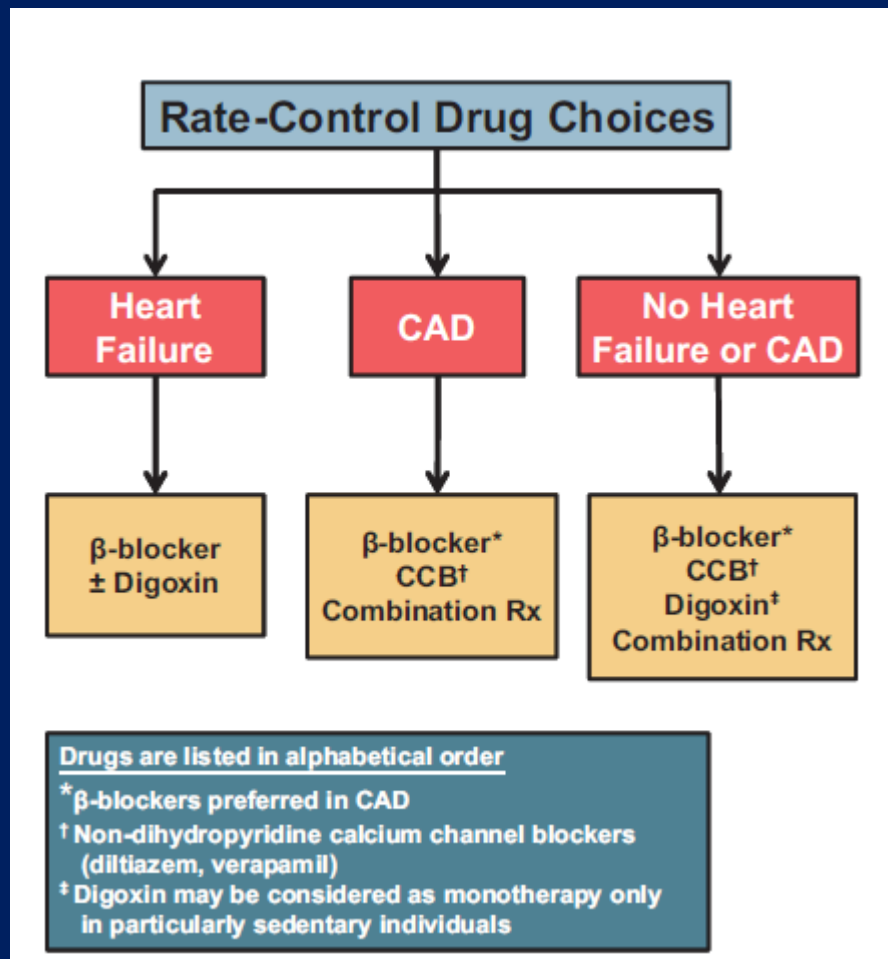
Rate-Control Drug Choices

Heart Failure

CAD

No Heart Failure or CAD

β-blocker
± Digoxin

β-blocker*
CCB†
Combination Rx

β-blocker*
CCB†
Digoxin‡
Combination Rx

Drugs are listed in alphabetical order
*β-blockers preferred in CAD
† Non-dihydropyridine calcium channel blockers (diltiazem, verapamil)
‡ Digoxin may be considered as monotherapy only in particularly sedentary individuals